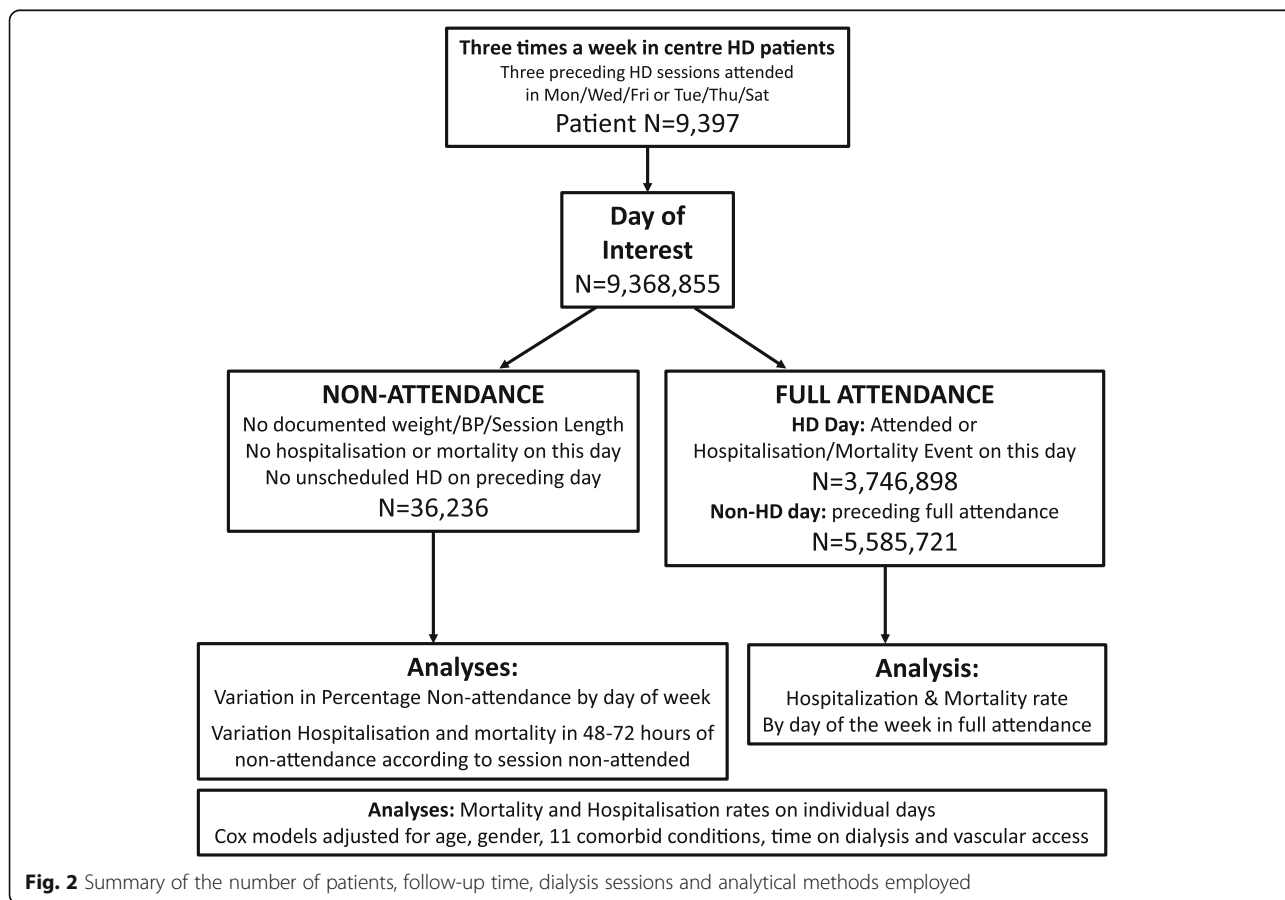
Three times a week in centre HD patients
Three preceding HD sessions attended in Mon/Wed/Fri or Tue/Thu/Sat
Patient N=9,397

Day of Interest
N=9,368,855

NON-ATTENDANCE
No documented weight/BP/Session Length
No hospitalisation or mortality on this day
No unscheduled HD on preceding day
N=36,236

FULL ATTENDANCE
HD Day: Attended or Hospitalisation/Mortality Event on this day
N=3,746,898
Non-HD day: preceding full attendance
N=5,585,721

Analyses:
Variation in Percentage Non-attendance by day of week
Variation Hospitalisation and mortality in 48-72 hours of non-attendance according to session non-attended

Analysis:
Hospitalization & Mortality rate
By day of the week in full attendance

Analyses: Mortality and Hospitalisation rates on individual days
Cox models adjusted for age, gender, 11 comorbid conditions, time on dialysis and vascular access

Fig. 2 Summary of the number of patients, follow-up time, dialysis sessions and analytical methods employed